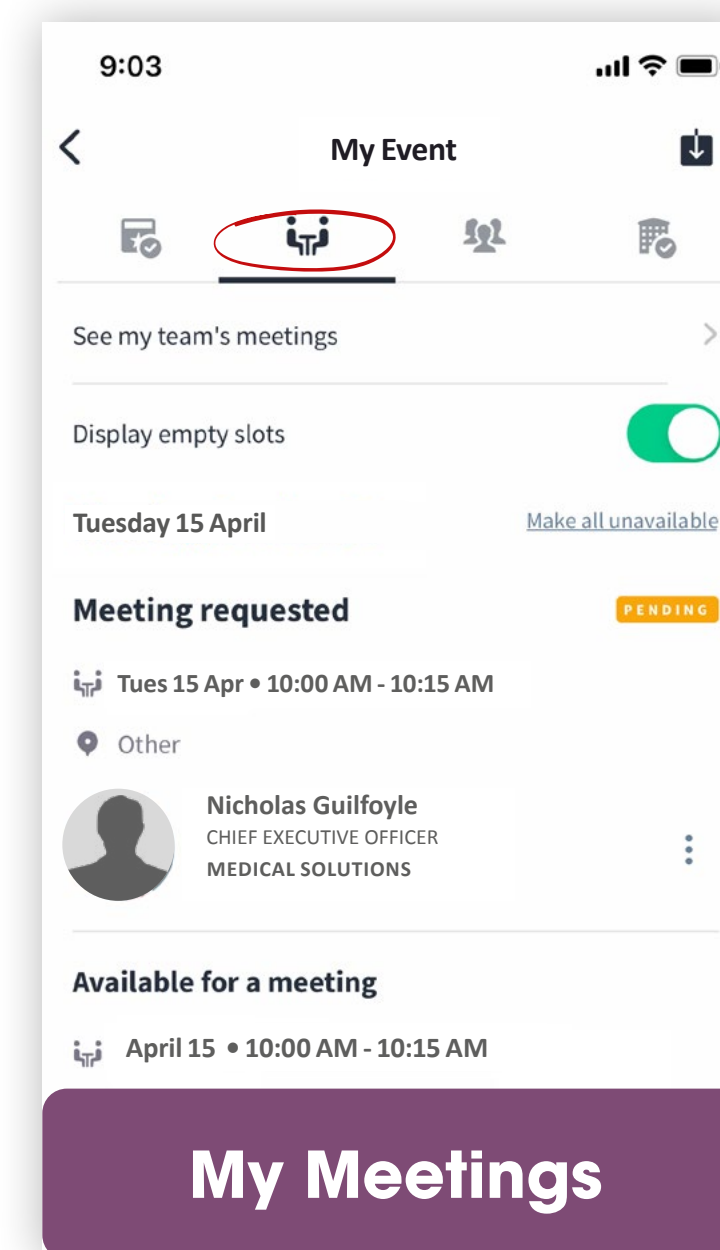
9:03

My Event

See my team's meetings

Display empty slots

Tuesday 15 April

Make all unavailable

Meeting requested

PENDING

Tues 15 Apr • 10:00 AM - 10:15 AM

Other

Nicholas Guilfoyle
CHIEF EXECUTIVE OFFICER
MEDICAL SOLUTIONS

Available for a meeting

April 15 • 10:00 AM - 10:15 AM

My Meetings